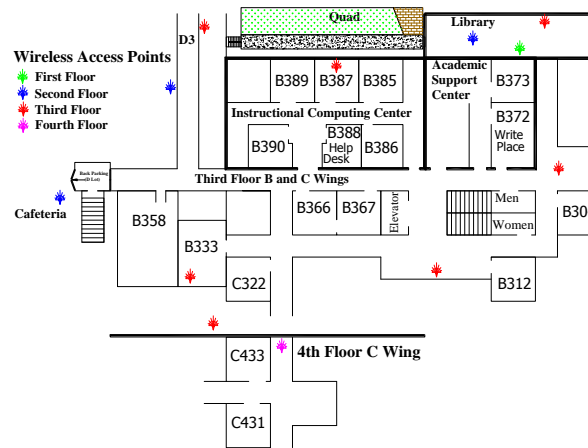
Quad

Library

D3

Wireless Access Points
First Floor
Second Floor
Third Floor
Fourth Floor

B389 B387 B385

Academic Support Center

B373

Instructional Computing Center

B388 Help Desk

B390 B386

B372 Write Place

Back Parking (D Lot)

Third Floor B and C Wings

Cafeteria

B358

B366 B367 Elevator

Men
Women

B30

B333

C322

B312

C433

4th Floor C Wing

C431